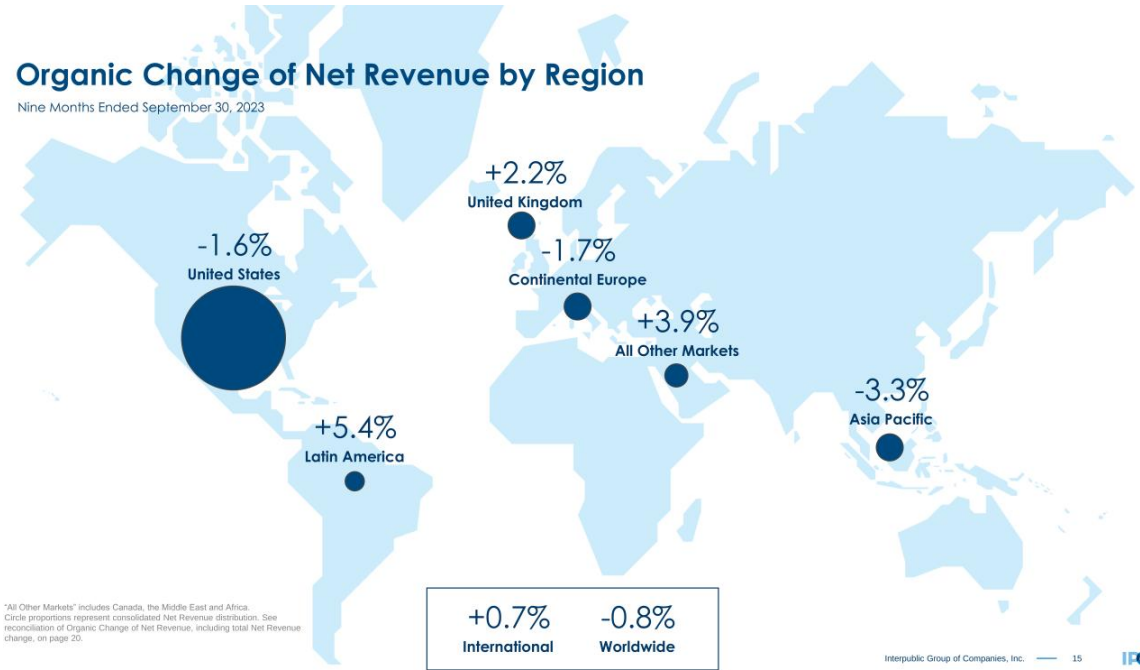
Organic Change of Net Revenue by Region

Nine Months Ended September 30, 2023

+2.2%
United Kingdom

-1.6%
United States

-1.7%
Continental Europe

+3.9%
All Other Markets

-3.3%
Asia Pacific

+5.4%
Latin America

"All Other Markets" includes Canada, the Middle East and Africa.
Circle proportions represent consolidated Net Revenue distribution. See reconciliation of Organic Change of Net Revenue, including total Net Revenue change, on page 20.

+0.7%
International

-0.8%
Worldwide

Interpublic Group of Companies, Inc. 15 IP